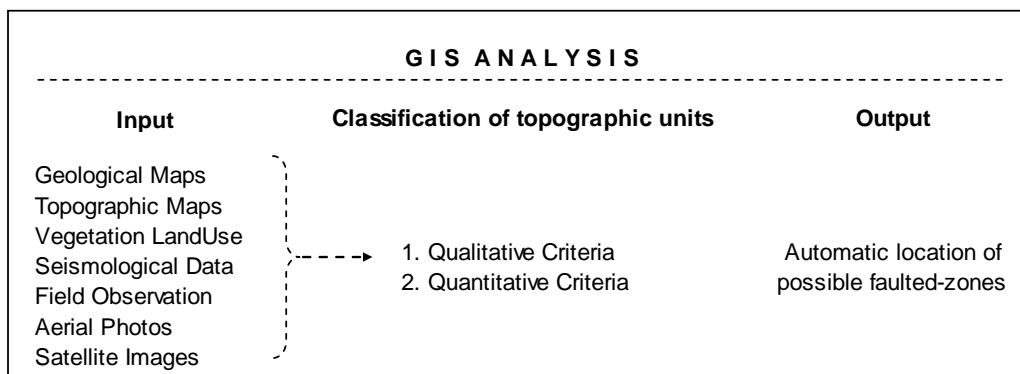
GIS ANALYSIS

Input

Geological Maps
Topographic Maps
Vegetation LandUse
Seismological Data
Field Observation
Aerial Photos
Satellite Images

Classification of topographic units

1. Qualitative Criteria
2. Quantitative Criteria

Output

Automatic location of possible faulted-zones